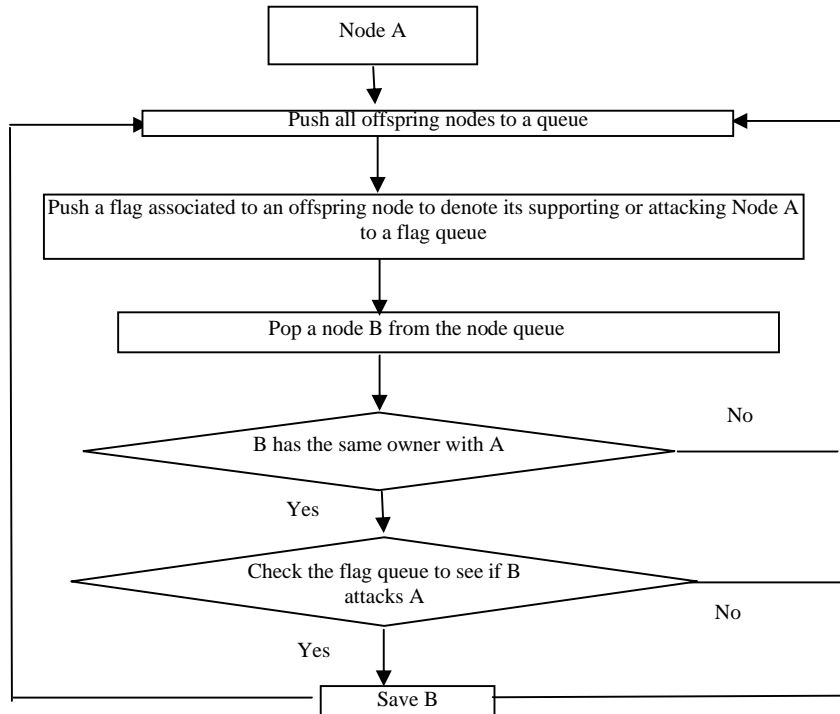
Node A

Push all offspring nodes to a queue

Push a flag associated to an offspring node to denote its supporting or attacking Node A to a flag queue

Pop a node B from the node queue

No

B has the same owner with A

Yes

Check the flag queue to see if B attacks A

No

Yes

Save B